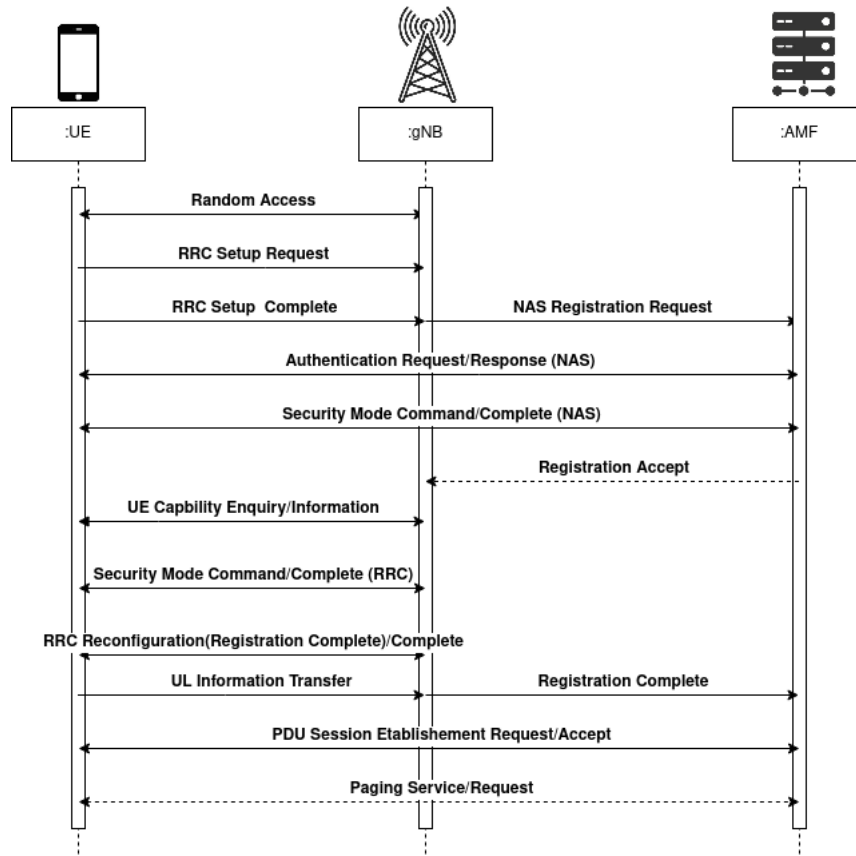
:UE

:gNB

:AMF

Random Access

RRC Setup Request

RRC Setup  Complete

NAS Registration Request

Authentication Request/Response (NAS)

Security Mode Command/Complete (NAS)

Registration Accept

UE Capbility Enquiry/Information

Security Mode Command/Complete (RRC)

RRC Reconfiguration(Registration Complete)/Complete

UL Information Transfer

Registration Complete

PDU Session Etablishement Request/Accept

Paging Service/Request